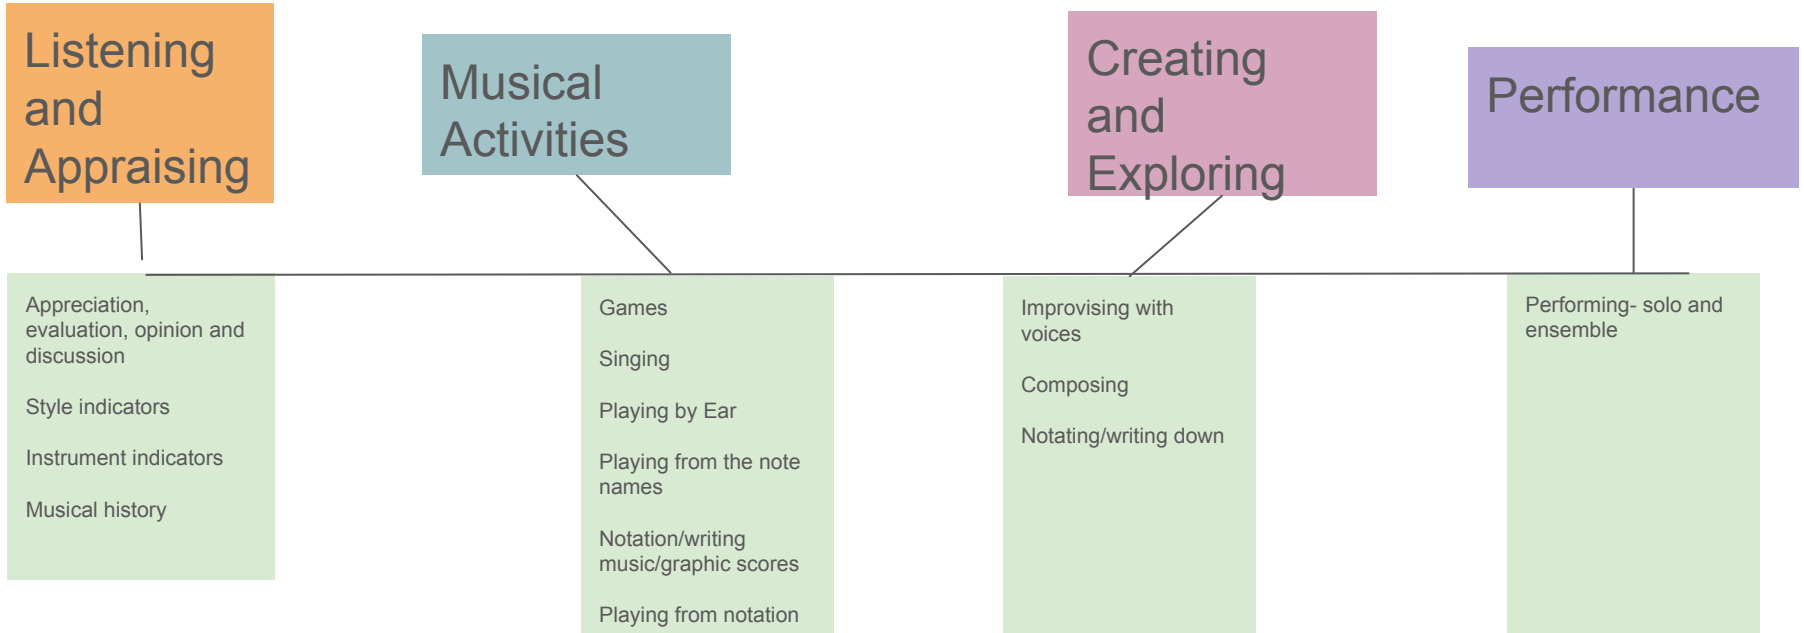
Listening and Appraising

Musical Activities

Creating and Exploring

Performance

Appreciation, evaluation, opinion and discussion

Style indicators

Instrument indicators

Musical history

Games

Singing

Playing by Ear

Playing from the note names

Notation/writing music/graphic scores

Playing from notation

Improvising with voices

Composing

Notating/writing down

Performing- solo and ensemble